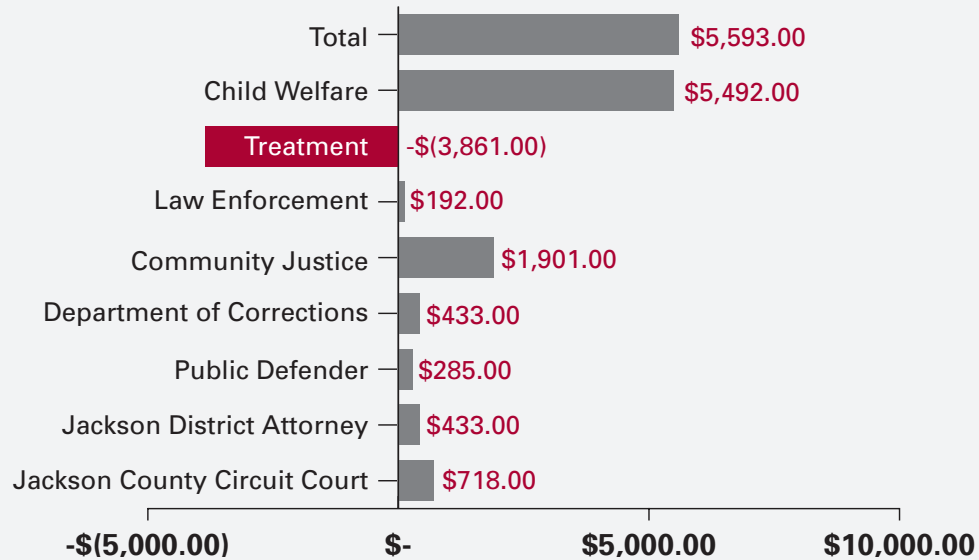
| Category | Value |
|---|---|
| Total | \$5,593.00 |
| Child Welfare | \$5,492.00 |
| Treatment | -\$(3,861.00) |
| Law Enforcement | \$192.00 |
| Community Justice | \$1,901.00 |
| Department of Corrections | \$433.00 |
| Public Defender | \$285.00 |
| Jackson District Attorney | \$433.00 |
| Jackson County Circuit Court | \$718.00 |

-\$(5,000.00) \$- \$5,000.00 \$10,000.00